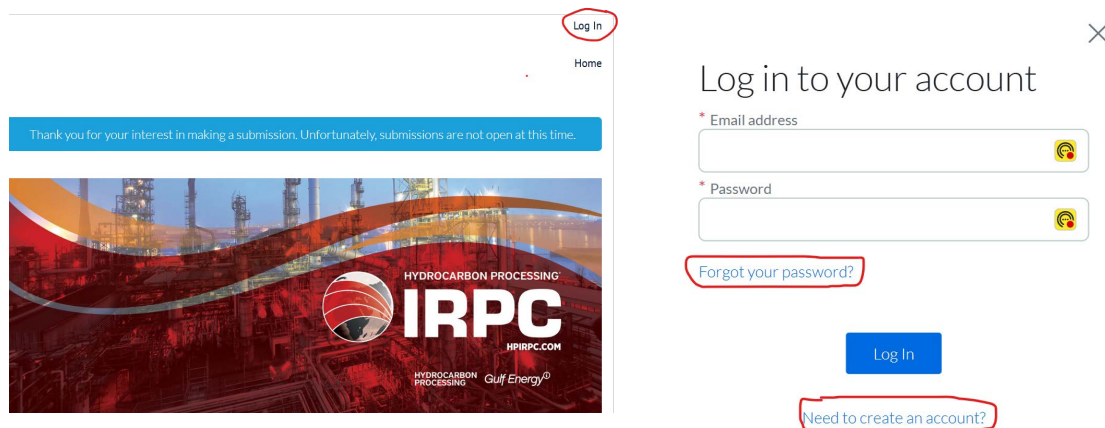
Log In

Home

Thank you for your interest in making a submission. Unfortunately, submissions are not open at this time.

HYDROCARBON PROCESSING®

IRPC

HPIRPC.COM

HYDROCARBON PROCESSING Gulf Energy

Log in to your account

* Email address

* Password

Forgot your password?

Log In

Need to create an account?